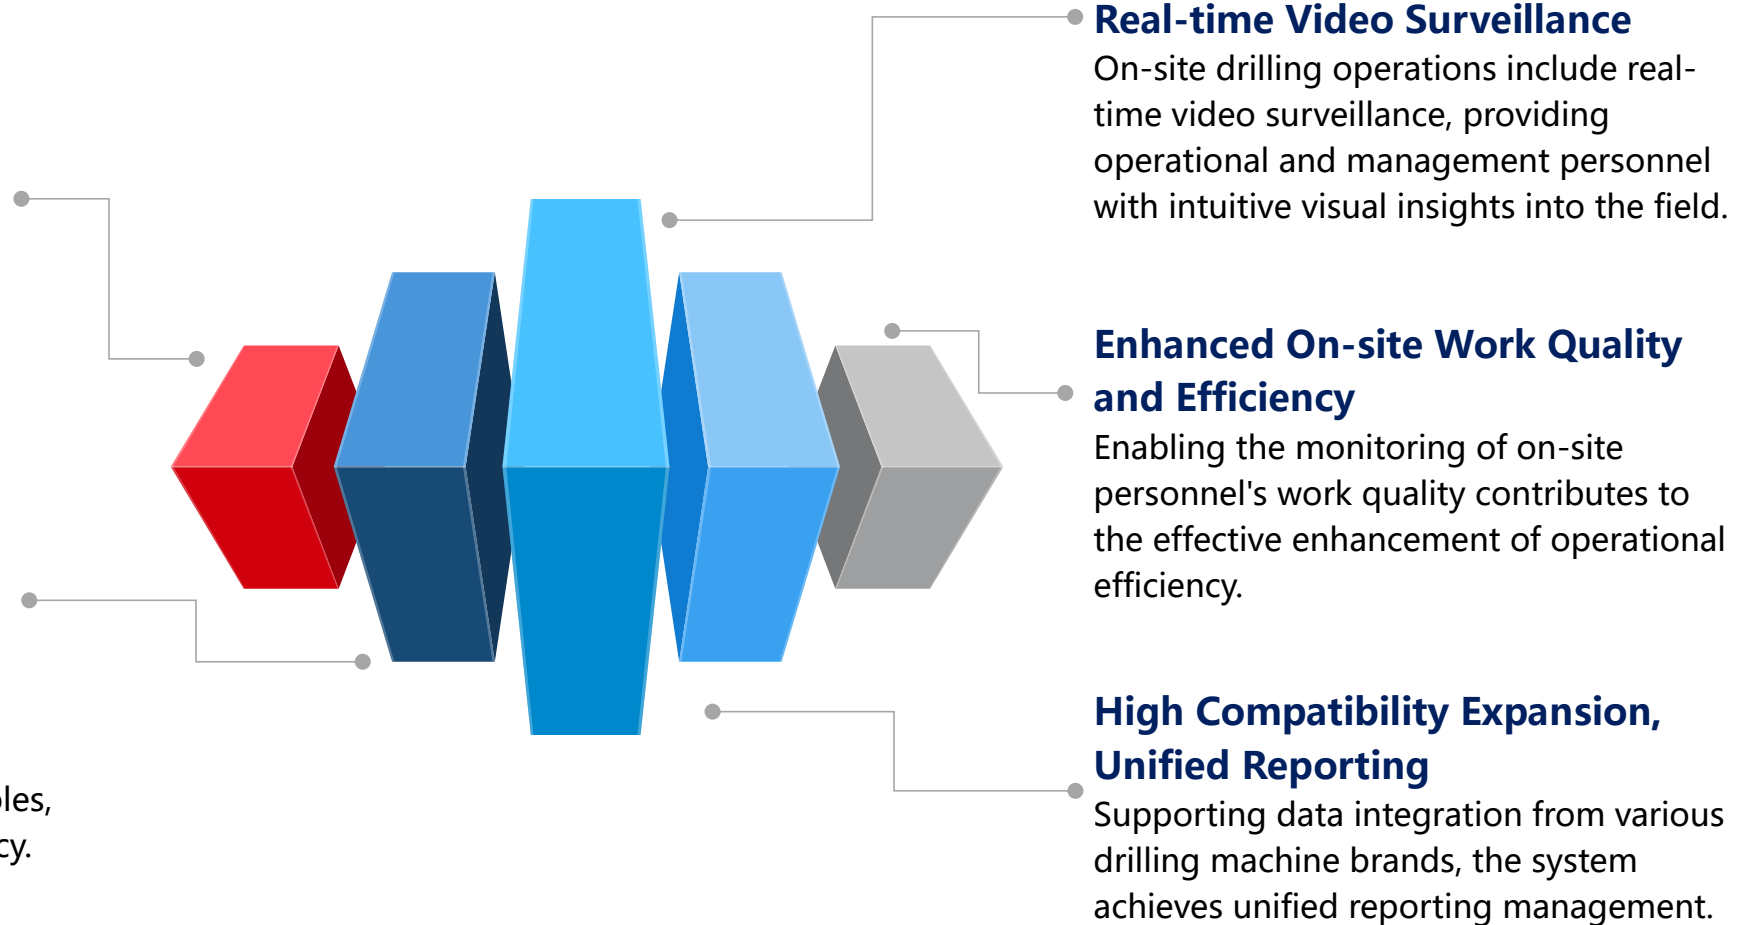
Real-time Video Surveillance
On-site drilling operations include real-time video surveillance, providing operational and management personnel with intuitive visual insights into the field.

Enhanced On-site Work Quality and Efficiency
Enabling the monitoring of on-site personnel's work quality contributes to the effective enhancement of operational efficiency.

High Compatibility Expansion, Unified Reporting
Supporting data integration from various drilling machine brands, the system achieves unified reporting management.

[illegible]les,
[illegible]cy.